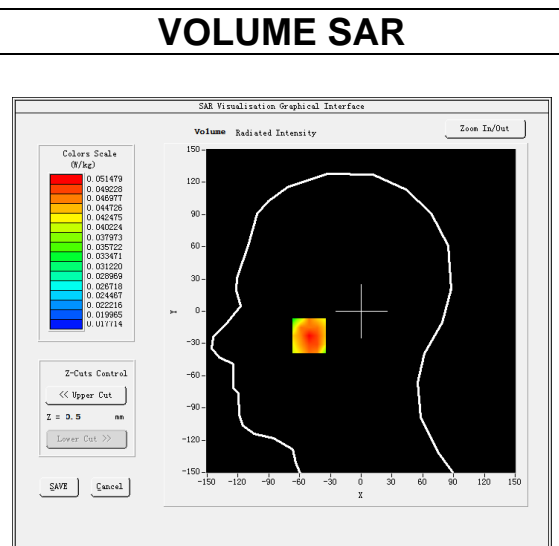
VOLUME SAR

SAR Visualization Graphical Interface

Volume Radiated Intensity

Zoom In/Out

Colors Scale (W/kg)

0.051479
0.049228
0.046977
0.044726
0.042475
0.040224
0.037973
0.035722
0.033471
0.031220
0.028969
0.026718
0.024467
0.022216
0.019965
0.017714

Z-Cuts Control

<< Upper Cut

Z = 0.5 mm

Lower Cut >>

SAVE

Cancel

150
120
90
60
30
0
-30
-60
-90
-120
-150

Y

-150 -120 -90 -60 -30 0 30 60 90 120 150

X